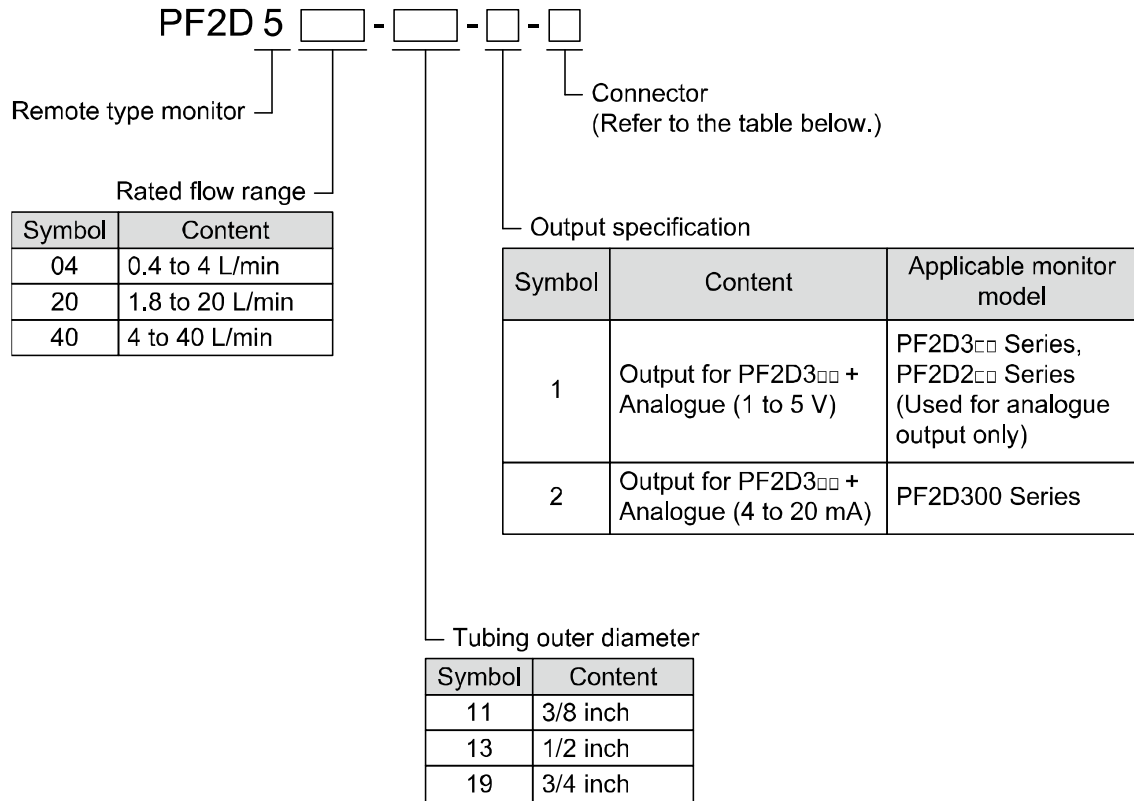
PF2D 5 □ - □ - □ - □

Remote type monitor

Connector
(Refer to the table below.)

Rated flow range

| Symbol | Content |
|---|---|
| 04 | 0.4 to 4 L/min |
| 20 | 1.8 to 20 L/min |
| 40 | 4 to 40 L/min |

Output specification

| Symbol | Content | Applicable monitor model |
|---|---|---|
| 1 | Output for PF2D3□□ + Analogue (1 to 5 V) | PF2D3□□ Series, PF2D2□□ Series (Used for analogue output only) |
| 2 | Output for PF2D3□□ + Analogue (4 to 20 mA) | PF2D300 Series |

Tubing outer diameter

| Symbol | Content |
|---|---|
| 11 | 3/8 inch |
| 13 | 1/2 inch |
| 19 | 3/4 inch |